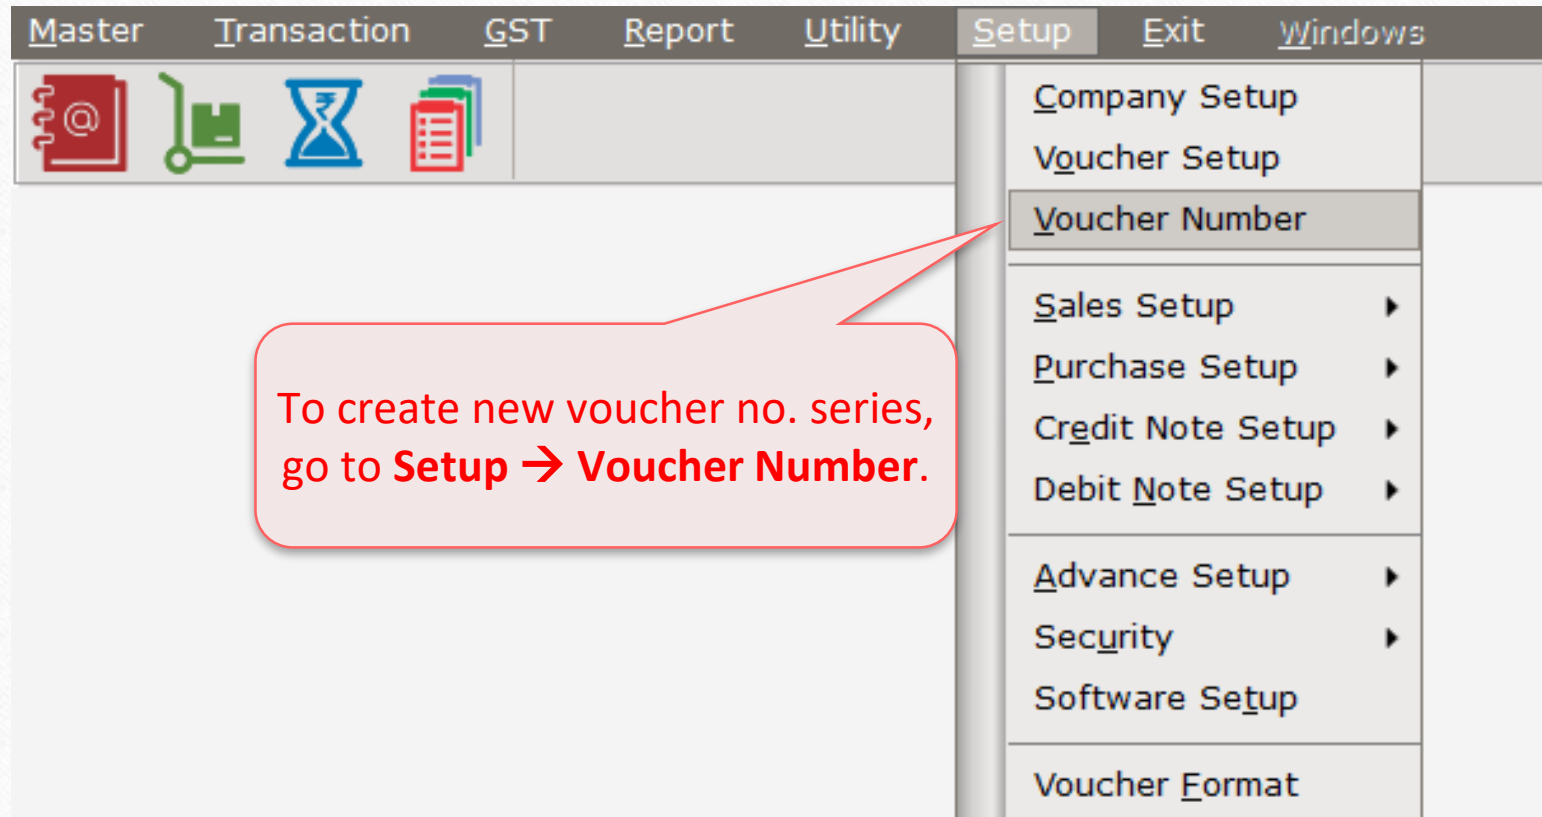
Master Transaction GST Report Utility Setup Exit Windows

Company Setup
Voucher Setup
Voucher Number
Sales Setup
Purchase Setup
Credit Note Setup
Debit Note Setup
Advance Setup
Security
Software Setup
Voucher Format

To create new voucher no. series, go to **Setup → Voucher Number**.